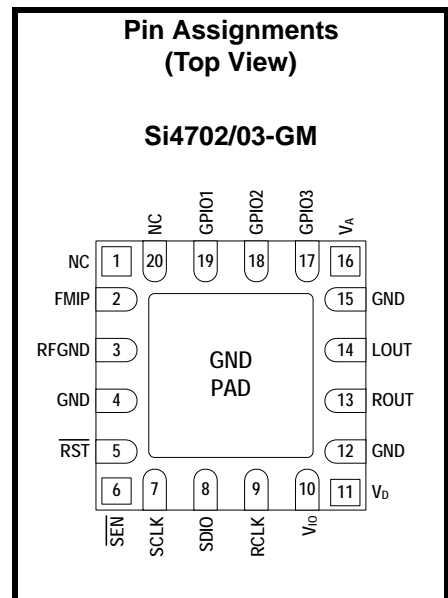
Pin Assignments
(Top View)

Si4702/03-GM

NC 20
GPIO1 19
GPIO2 18
GPIO3 17
$V_A$ 16

NC 1
FMIP 2
RFGND 3
GND 4
$\overline{RST}$ 5

GND
PAD

15 GND
14 LOUT
13 ROUT
12 GND
11 $V_D$

6 $\overline{SEN}$
7 SCLK
8 SDIO
9 RCLK
10 $V_{IO}$